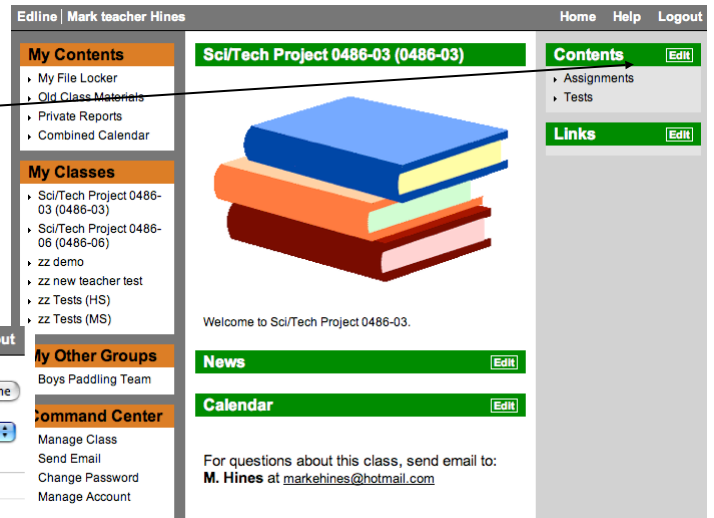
Edline | Mark teacher Hines

Home Help Logout

My Contents
My File Locker
Old Class Materials
Private Reports
Combined Calendar

My Classes
Sci/Tech Project 0486-03 (0486-03)
Sci/Tech Project 0486-06 (0486-06)
zz demo
zz new teacher test
zz Tests (HS)
zz Tests (MS)

My Other Groups
Boys Paddling Team

Command Center
Manage Class
Send Email
Change Password
Manage Account

out

ne

Sci/Tech Project 0486-03 (0486-03)

Welcome to Sci/Tech Project 0486-03.

News Edit

Calendar Edit

For questions about this class, send email to:
M. Hines at markehines@hotmail.com

Contents Edit
Assignments
Tests

Links Edit